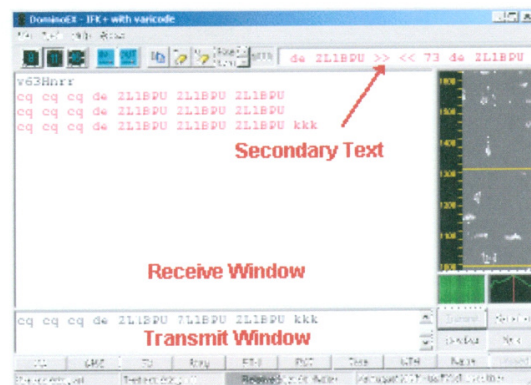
DominoEX - IFK+ with varicode

de ZL1BPU >> << 73 de ZL1BPU

v63Hnrr
cq cq cq de ZL1BPU ZL1BPU ZL1BPU
cq cq cq de ZL1BPU ZL1BPU ZL1BPU
cq cq cq de ZL1BPU ZL1BPU ZL1BPU kkk

Secondary Text

Receive Window

cq cq cq de ZL1BPU ZL1BPU ZL1BPU kkk

Transmit Window

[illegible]